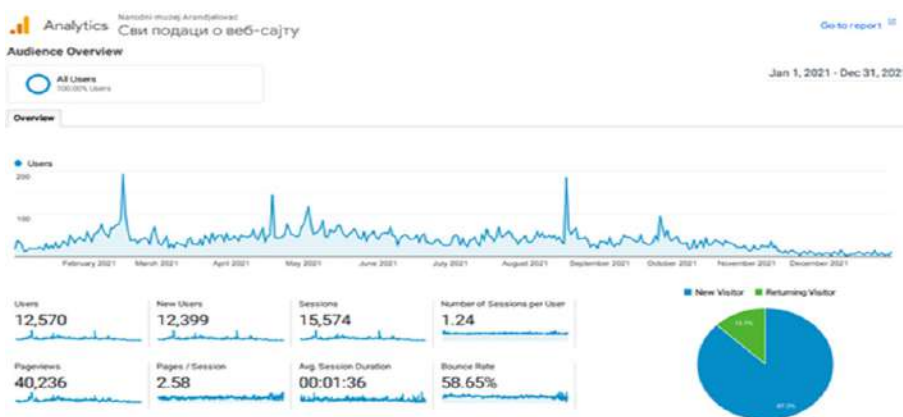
Analytics Narodni muzej Aranđelovac
Сви подаци о веб-сајту

Go to report

Audience Overview

All Users
100.00% Users

Jan 1, 2021 - Dec 31, 202

Overview

Users

200

100

February 2021 March 2021 April 2021 May 2021 June 2021 July 2021 August 2021 September 2021 October 2021 November 2021 December 2021

Users
12,570

New Users
12,399

Sessions
15,574

Number of Sessions per User
1.24

Pageviews
40,236

Pages / Session
2.58

Avg. Session Duration
00:01:36

Bounce Rate
58.65%

New Visitor Returning Visitor

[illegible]

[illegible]